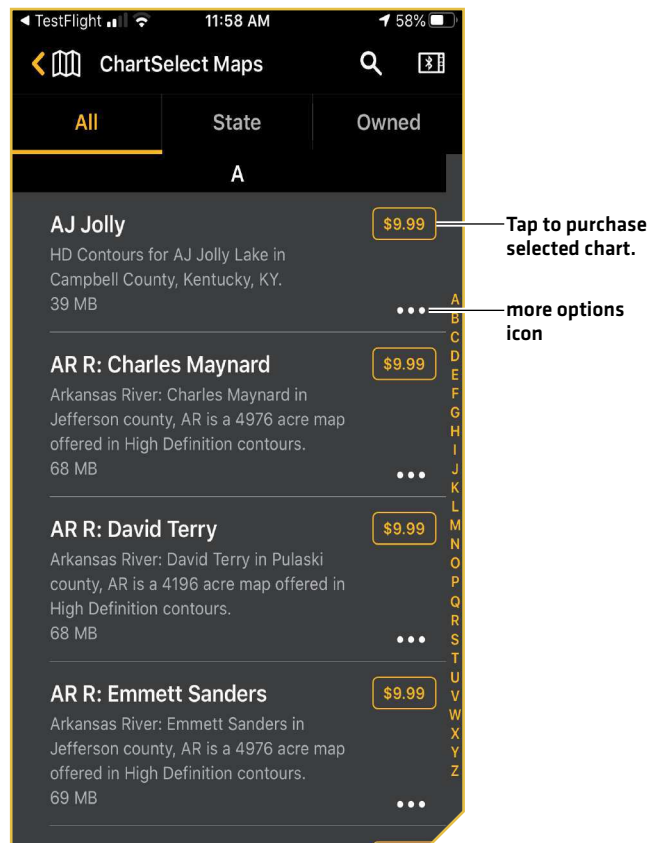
◀ TestFlight 11:58 AM 58%

ChartSelect Maps

All State Owned

A

AJ Jolly $9.99
HD Contours for AJ Jolly Lake in Campbell County, Kentucky, KY.
39 MB

Tap to purchase selected chart.

more options icon

AR R: Charles Maynard $9.99
Arkansas River: Charles Maynard in Jefferson county, AR is a 4976 acre map offered in High Definition contours.
68 MB

AR R: David Terry $9.99
Arkansas River: David Terry in Pulaski county, AR is a 4196 acre map offered in High Definition contours.
68 MB

AR R: Emmett Sanders $9.99
Arkansas River: Emmett Sanders in Jefferson county, AR is a 4976 acre map offered in High Definition contours.
69 MB

A B C D E F G H I J K L M N O P Q R S T U V W X Y Z